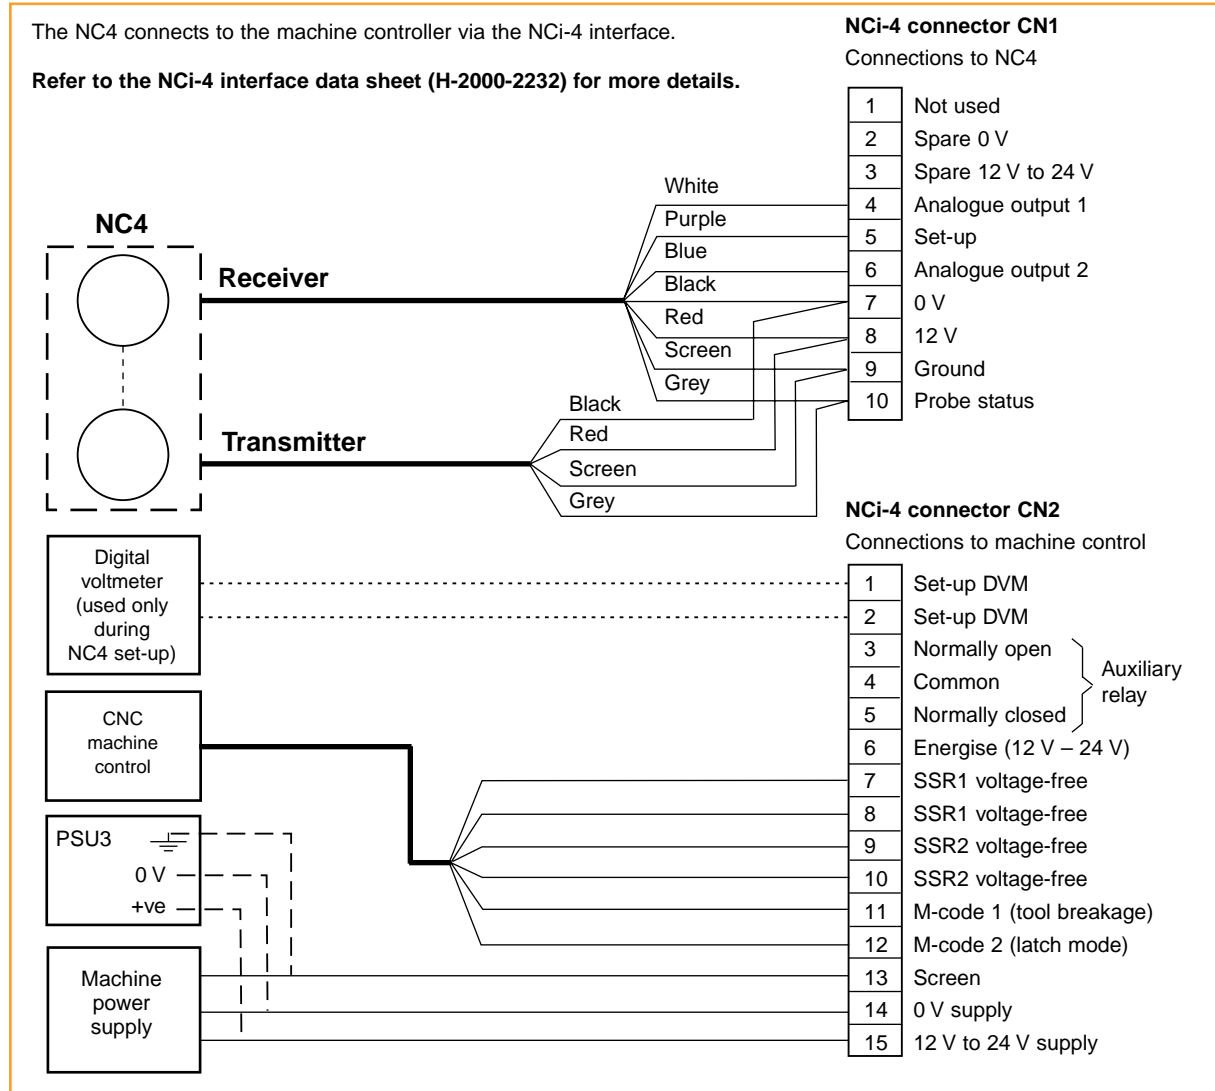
The NC4 connects to the machine controller via the NCi-4 interface.

**Refer to the NCi-4 interface data sheet (H-2000-2232) for more details.**

NCi-4 connector CN1

Connections to NC4

| | |
|---|---|
| 1 | Not used |
| 2 | Spare 0 V |
| 3 | Spare 12 V to 24 V |
| 4 | Analogue output 1 |
| 5 | Set-up |
| 6 | Analogue output 2 |
| 7 | 0 V |
| 8 | 12 V |
| 9 | Ground |
| 10 | Probe status |

NC4

Receiver

White
Purple
Blue
Black
Red
Screen
Grey

Transmitter

Black
Red
Screen
Grey

NCi-4 connector CN2

Connections to machine control

| | |
|---|---|
| 1 | Set-up DVM |
| 2 | Set-up DVM |
| 3 | Normally open |
| 4 | Common |
| 5 | Normally closed |
| 6 | Energise (12 V – 24 V) |
| 7 | SSR1 voltage-free |
| 8 | SSR1 voltage-free |
| 9 | SSR2 voltage-free |
| 10 | SSR2 voltage-free |
| 11 | M-code 1 (tool breakage) |
| 12 | M-code 2 (latch mode) |
| 13 | Screen |
| 14 | 0 V supply |
| 15 | 12 V to 24 V supply |

Auxiliary relay

Digital voltmeter (used only during NC4 set-up)

CNC machine control

PSU3
0 V
+ve

Machine power supply